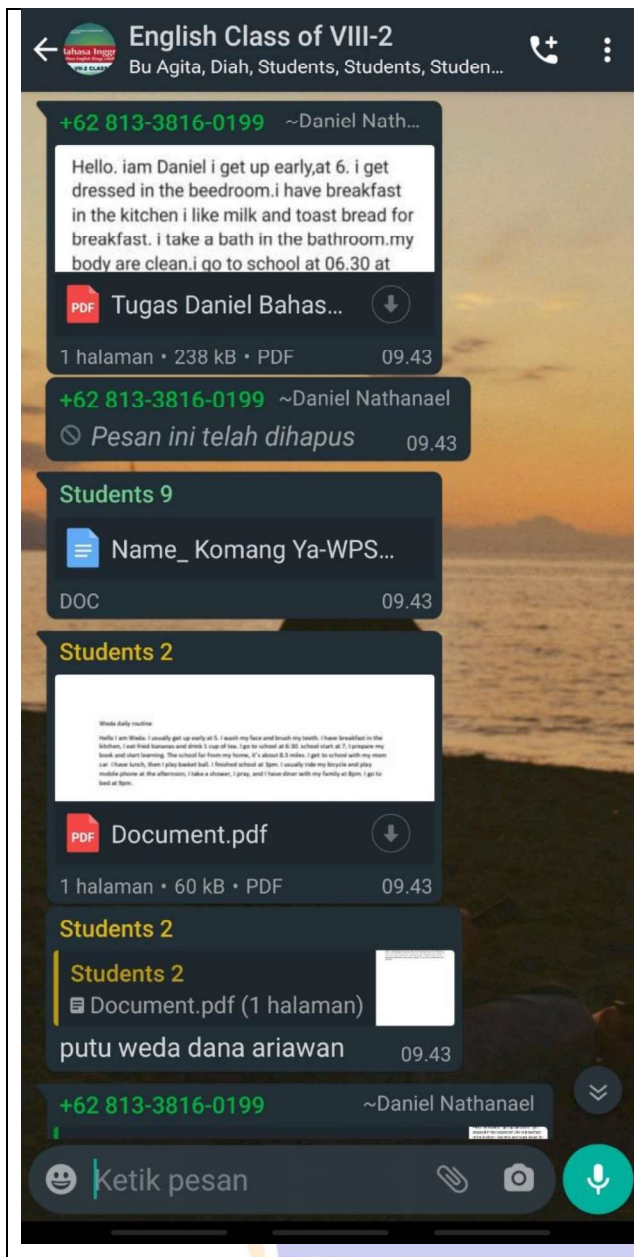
English Class of VIII-2
Bu Agita, Diah, Students, Students, Studen...

Bahasa Inggr
VIII-2 CLASS

+62 813-3816-0199 ~Daniel Nath...

Hello. iam Daniel i get up early,at 6. i get dressed in the beedroom.i have breakfast in the kitchen i like milk and toast bread for breakfast. i take a bath in the bathroom.my body are clean.i go to school at 06.30 at

PDF Tugas Daniel Bahas...

1 halaman • 238 kB • PDF 09.43

+62 813-3816-0199 ~Daniel Nathanael

Pesan ini telah dihapus 09.43

Students 9

Name_ Komang Ya-WPS...

DOC 09.43

Students 2

Weda daily routine

Hello I am Weda. I usually get up early at 5. I wash my face and brush my teeth. I have breakfast in the kitchen, I eat fried bananas and drink 1 cup of tea. I go to school at 6:30. school start at 7, I prepare my book and start learning. The school far from my home, it's about 8.3 miles. I get to school with my mom car. I have lunch, then I play basket ball. I finished school at 3pm. I usually ride my bicycle and play mobile phone at the afternoon, I take a shower, I pray, and I have diner with my family at 8pm. I go to bed at 9pm.

PDF Document.pdf

1 halaman • 60 kB • PDF 09.43

Students 2

Students 2

Document.pdf (1 halaman)

putu weda dana ariawan 09.43

+62 813-3816-0199 ~Daniel Nathanael

Ketik pesan